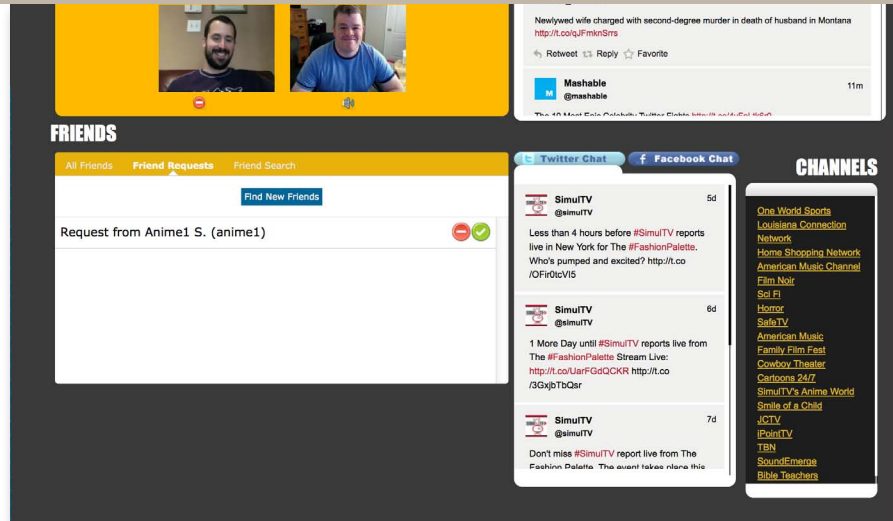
Newlywed wife charged with second-degree murder in death of husband in Montana http://t.co/qJFmknSrrs

Retweet Reply Favorite

Mashable
@mashable
11m

The 10 Most Epic Celebrity Twitter Fights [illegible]

FRIENDS

All Friends Friend Requests Friend Search

Find New Friends

Request from Anime1 S. (anime1)

Twitter Chat Facebook Chat

SimulTV
@simulTV
5d

Less than 4 hours before #SimulTV reports live in New York for The #FashionPalette. Who's pumped and excited? http://t.co/OFir0tcVI5

SimulTV
@simulTV
6d

1 More Day until #SimulTV reports live from The #FashionPalette Stream Live: http://t.co/UarFGdQCKR http://t.co/3GxjbTbQsr

SimulTV
@simulTV
7d

Don't miss #SimulTV report live from The Fashion Palette. The event takes place this

CHANNELS

One World Sports
Louisiana Connection Network
Home Shopping Network
American Music Channel
Film Noir
Sci Fi
Horror
SafeTV
American Music
Family Film Fest
Cowboy Theater
Cartoons 24/7
SimulTV's Anime World
Smile of a Child
JCTV
IPointTV
TBN
SoundEmerge
Bible Teachers